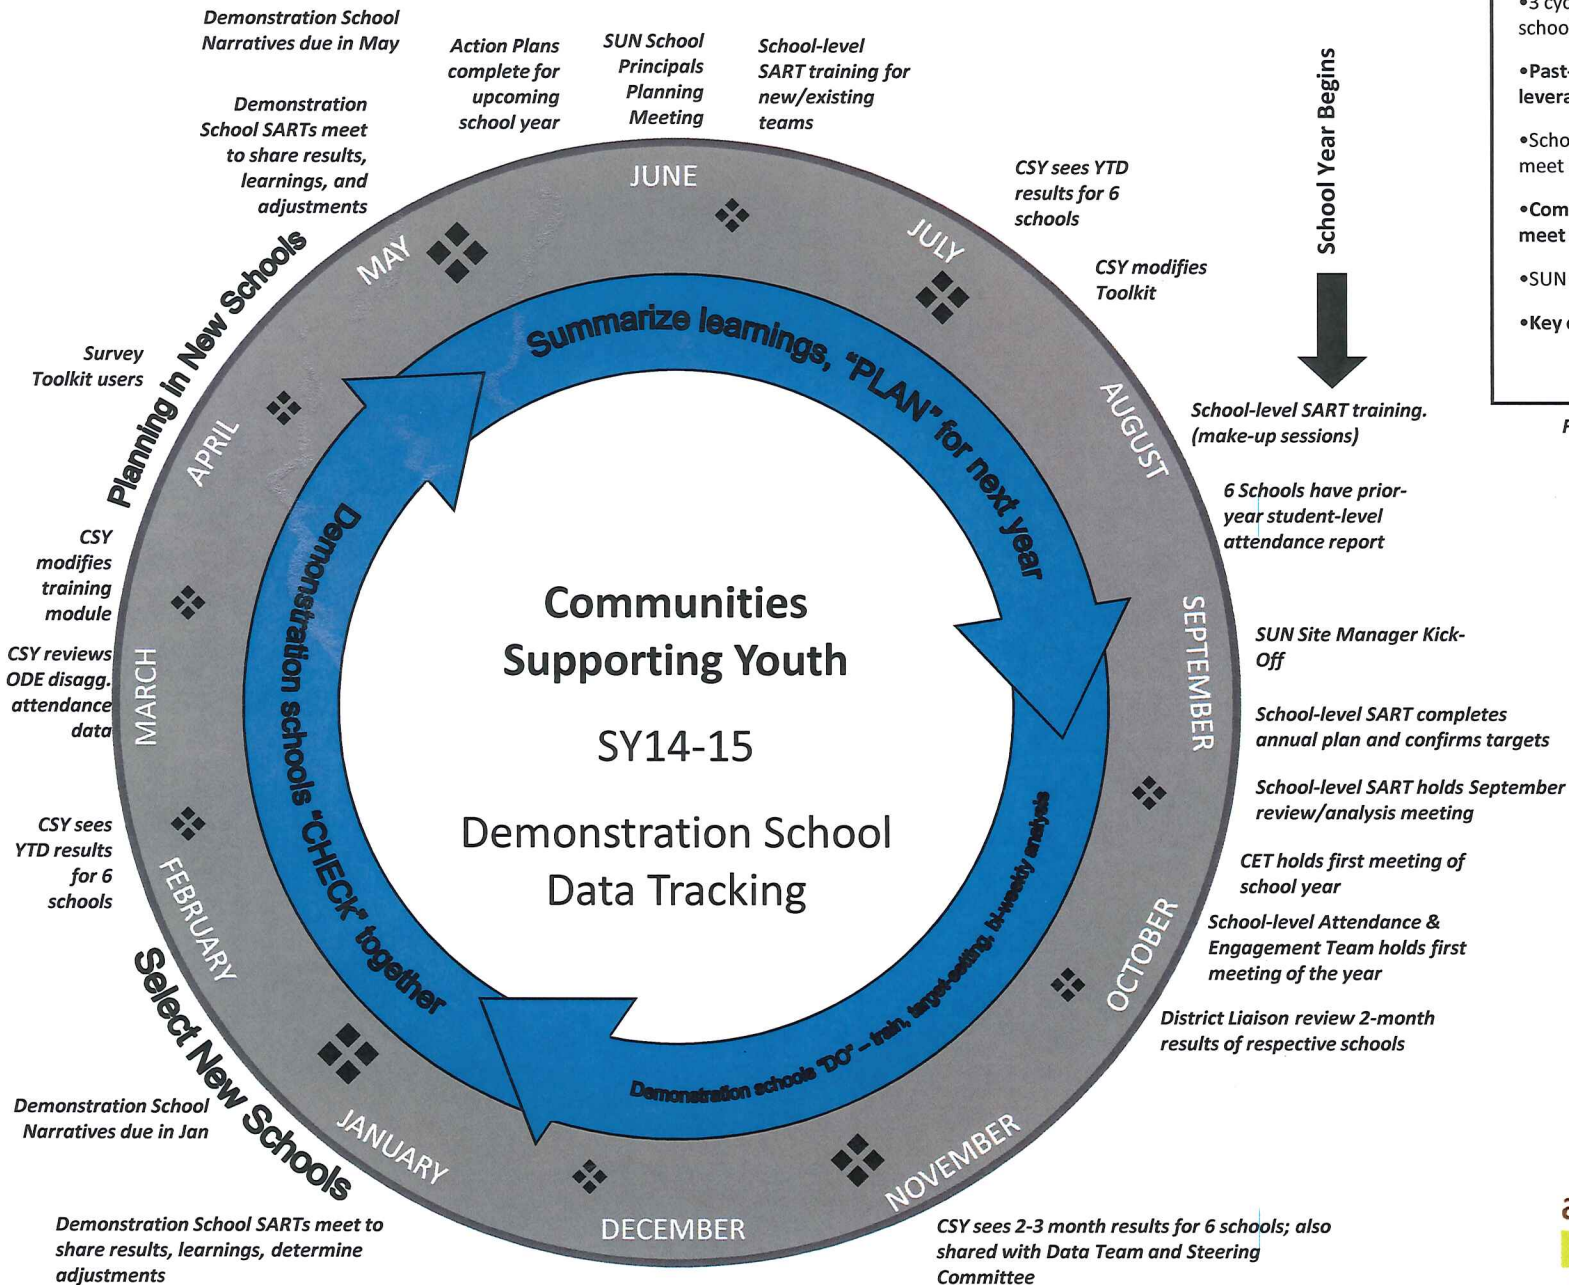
Demonstration School Narratives due in May

Action Plans complete for upcoming school year

SUN School Principals Planning Meeting

School-level SART training for new/existing teams

Demonstration School SARTs meet to share results, learnings, and adjustments

CSY sees YTD results for 6 schools

CSY modifies Toolkit

School Year Begins

•3 cyc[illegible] schoo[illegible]

•Past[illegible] levera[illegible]

•Scho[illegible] meet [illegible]

•Com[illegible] meet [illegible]

•SUN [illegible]

•Key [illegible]

Planning in New Schools

Survey Toolkit users

School-level SART training. (make-up sessions)

6 Schools have prior-year student-level attendance report

CSY modifies training module

CSY reviews ODE disagg. attendance data

JUNE

JULY

AUGUST

SEPTEMBER

OCTOBER

NOVEMBER

DECEMBER

JANUARY

FEBRUARY

MARCH

APRIL

MAY

Summarize learnings, "PLAN" for next year

Demonstration schools "CHECK" together

Demonstration schools "DO" – train, target-setting, bi-weekly analysis

Communities Supporting Youth

SY14-15

Demonstration School Data Tracking

SUN Site Manager Kick-Off

School-level SART completes annual plan and confirms targets

School-level SART holds September review/analysis meeting

CET holds first meeting of school year

School-level Attendance & Engagement Team holds first meeting of the year

District Liaison review 2-month results of respective schools

CSY sees YTD results for 6 schools

Select New Schools

Demonstration School Narratives due in Jan

Demonstration School SARTs meet to share results, learnings, determine adjustments

CSY sees 2-3 month results for 6 schools; also shared with Data Team and Steering Committee